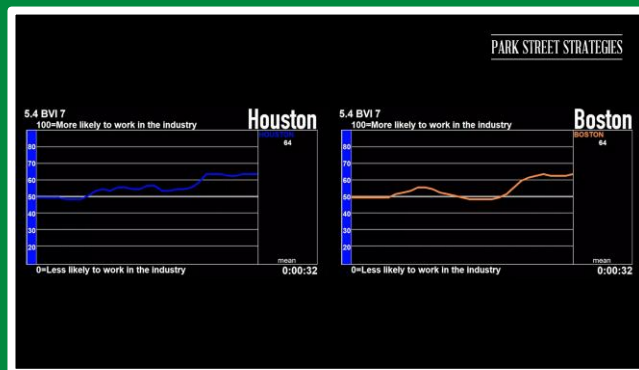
PARK STREET STRATEGIES

5.4 BVI 7
100=More likely to work in the industry
Houston
HOUSTON
64
80
70
60
50
40
30
20
mean
0=Less likely to work in the industry
0:00:32

5.4 BVI 7
100=More likely to work in the industry
Boston
BOSTON
64
80
70
60
50
40
30
20
mean
0=Less likely to work in the industry
0:00:32